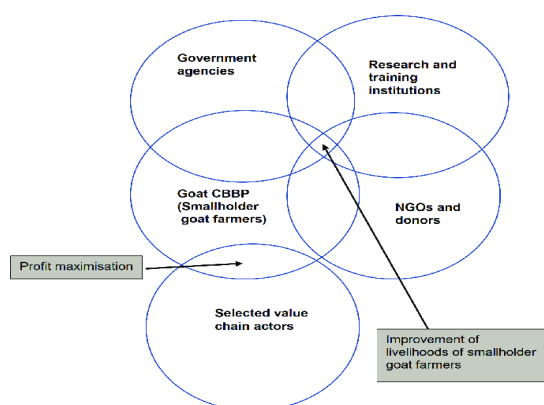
Government agencies

Research and training institutions

Goat CBBP (Smallholder goat farmers)

NGOs and donors

Profit maximisation

Selected value chain actors

Improvement of livelihoods of smallholder goat farmers